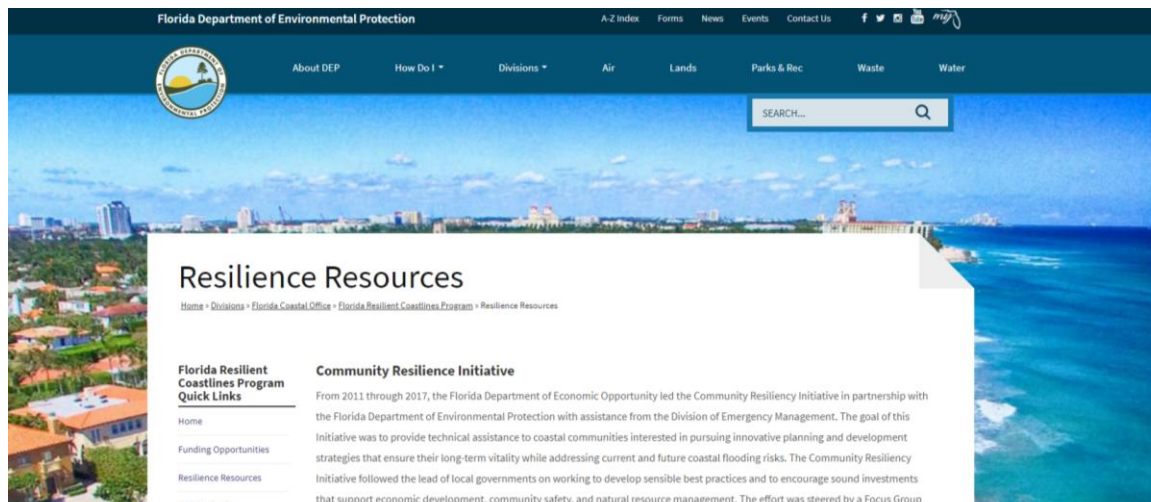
Florida Department of Environmental Protection

A-Z Index Forms News Events Contact Us

About DEP How Do I Divisions Air Lands Parks & Rec Waste Water

SEARCH...

Resilience Resources

Home » Divisions » Florida Coastal Office » Florida Resilient Coastlines Program » Resilience Resources

Florida Resilient Coastlines Program Quick Links

Home

Funding Opportunities

Resilience Resources

Community Resilience Initiative

From 2011 through 2017, the Florida Department of Economic Opportunity led the Community Resiliency Initiative in partnership with the Florida Department of Environmental Protection with assistance from the Division of Emergency Management. The goal of this Initiative was to provide technical assistance to coastal communities interested in pursuing innovative planning and development strategies that ensure their long-term vitality while addressing current and future coastal flooding risks. The Community Resiliency Initiative followed the lead of local governments on working to develop sensible best practices and to encourage sound investments that support economic development, community safety, and natural resource management. The effort was steered by a Focus Group